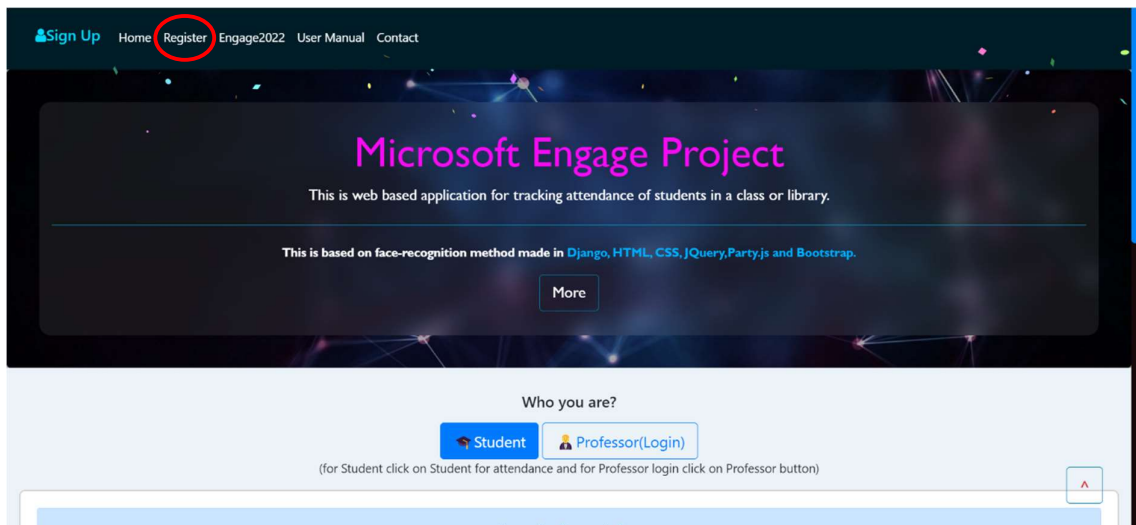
Sign Up Home Register Engage2022 User Manual Contact

Microsoft Engage Project

This is web based application for tracking attendance of students in a class or library.

This is based on face-recognition method made in Django, HTML, CSS, JQuery,Party.js and Bootstrap.

More

Who you are?

Student Professor(Login)

(for Student click on Student for attendance and for Professor login click on Professor button)

^